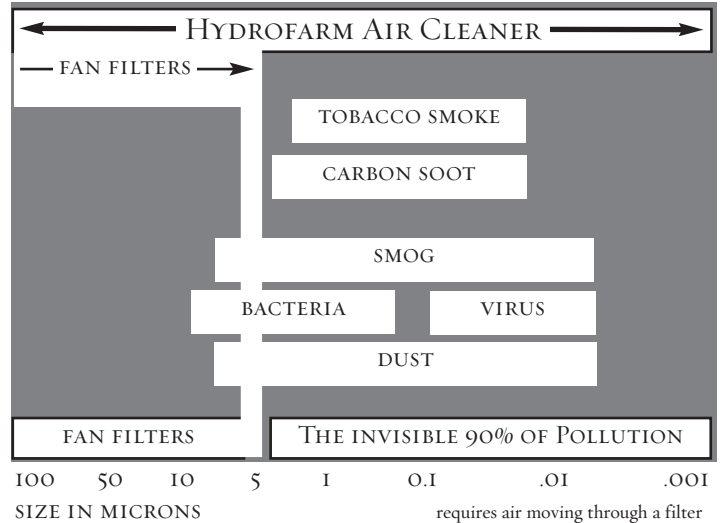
Hydrofarm Air Cleaner

Fan Filters

Tobacco Smoke

Carbon Soot

Smog

Bacteria

Virus

Dust

Fan Filters

The invisible 90% of Pollution

100 50 10 5 1 0.1 .01 .001

Size in Microns

requires air moving through a filter